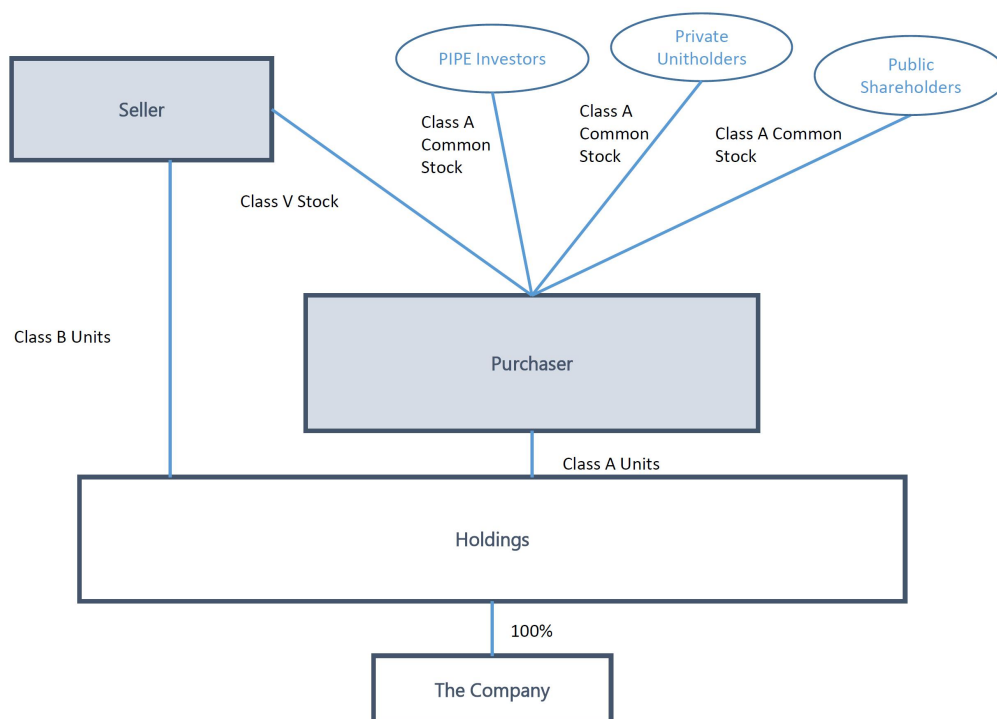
PIPE Investors

Private Unitholders

Public Shareholders

Seller

Class A Common Stock

Class A Common Stock

Class A Common Stock

Class V Stock

Class B Units

Purchaser

Class A Units

Holdings

100%

The Company